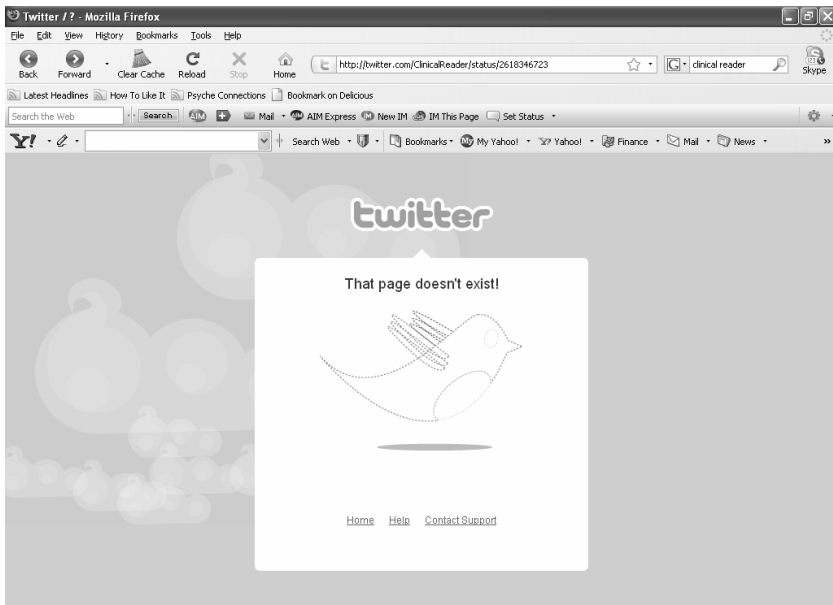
Twitter / ? - Mozilla Firefox

File Edit View History Bookmarks Tools Help

Back Forward Clear Cache Reload Stop Home http://twitter.com/ClinicalReader/status/2618346723 clinical reader Skype

Latest Headlines How To Like It Psyche Connections Bookmark on Delicious

Search the Web Search AIM Mail AIM Express New IM IM This Page Set Status

Y! Search Web Bookmarks My Yahoo! Yahoo! Finance Mail News

twitter

That page doesn't exist!

Home Help Contact Support